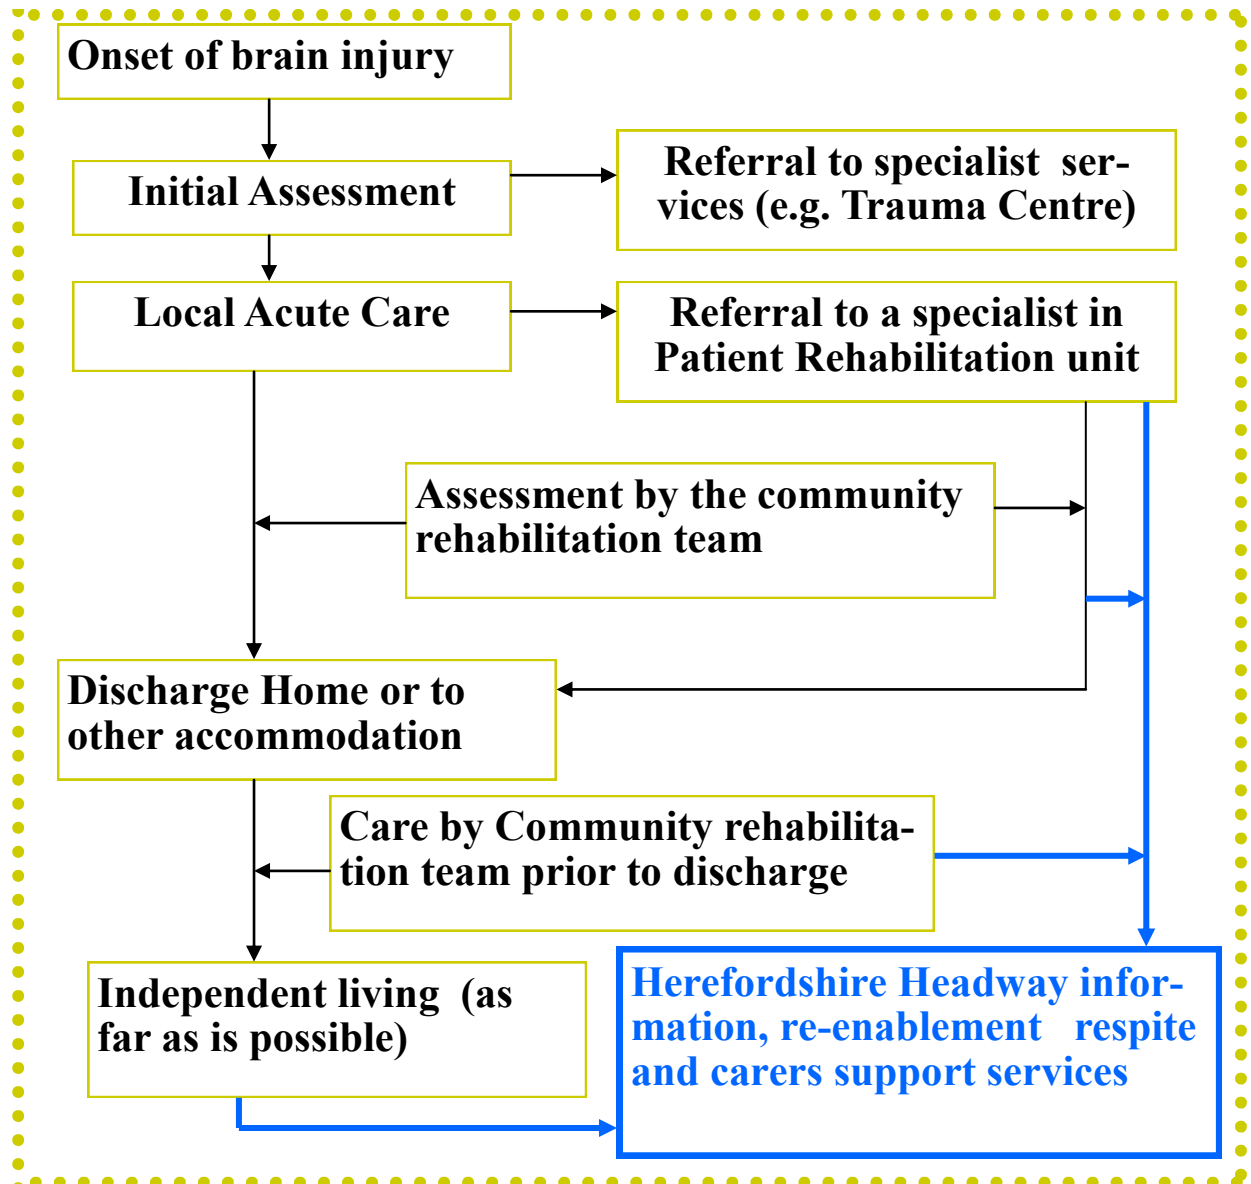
Onset of brain injury

Initial Assessment

Referral to specialist services (e.g. Trauma Centre)

Local Acute Care

Referral to a specialist in Patient Rehabilitation unit

Assessment by the community rehabilitation team

Discharge Home or to other accommodation

Care by Community rehabilitation team prior to discharge

Independent living (as far as is possible)

Herefordshire Headway information, re-enablement respite and carers support services